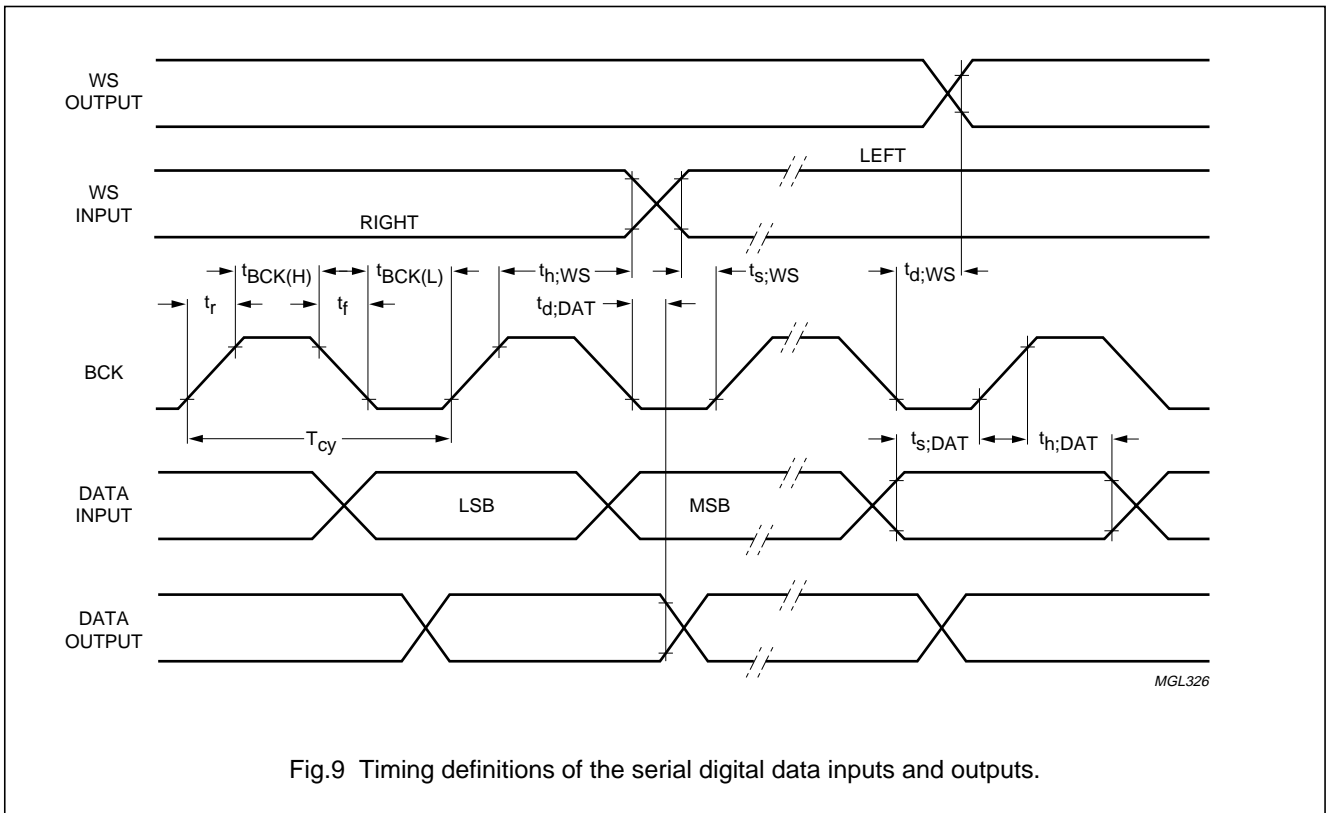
WS OUTPUT

LEFT

WS INPUT

RIGHT

$t_{BCK(H)}$ $t_{BCK(L)}$ $t_{h;WS}$ $t_{s;WS}$ $t_{d;WS}$

$t_r$ $t_f$ $t_{d;DAT}$

BCK

$T_{cy}$

$t_{s;DAT}$ $t_{h;DAT}$

DATA INPUT

LSB

MSB

DATA OUTPUT

MGL326

Fig.9 Timing definitions of the serial digital data inputs and outputs.